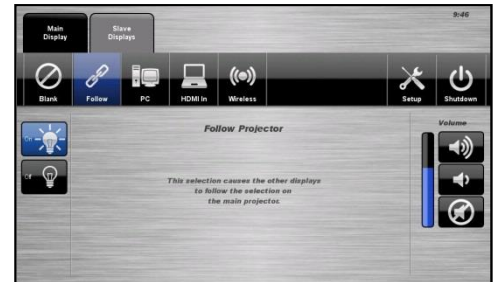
Main Display

Slave Displays

9:46

Blank

Follow

PC

HDMI In

Wireless

Setup

Shutdown

On

Off

Follow Projector

This selection causes the other displays to follow the selection on the main projector.

Volume